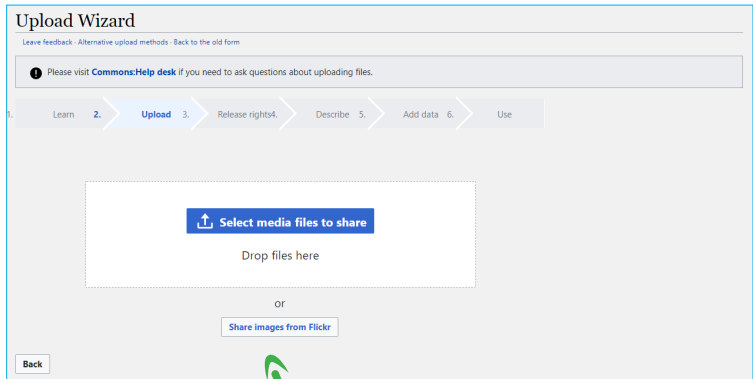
Upload Wizard

Leave feedback · Alternative upload methods · Back to the old form

Please visit Commons:Help desk if you need to ask questions about uploading files.

1. Learn 2. Upload 3. Release rights4. Describe 5. Add data 6. Use

Select media files to share

Drop files here

or

Share images from Flickr

Back